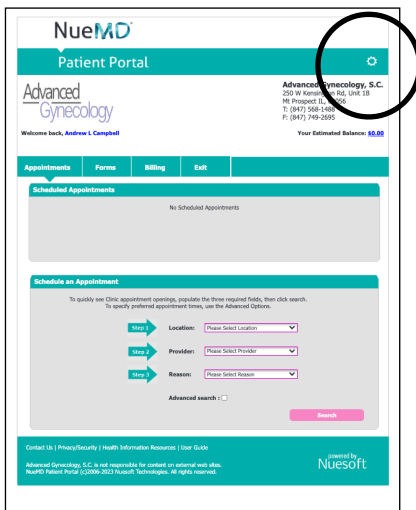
NueMD

Patient Portal

Advanced Gynecology

Advanced Gynecology, S.C.
250 W Kensington Rd, Unit 1B
Mt Prospect IL 60056
T: (847) 568-1488
F: (847) 749-2695

Welcome back, Andrew L Campbell

Your Estimated Balance: $0.00

Appointments | Forms | Billing | Exit

Scheduled Appointments

No Scheduled Appointments

Schedule an Appointment

To quickly see Clinic appointment openings, populate the three required fields, then click search. To specify preferred appointment times, use the Advanced Options.

Step 1 Location: Please Select Location

Step 2 Provider: Please Select Provider

Step 3 Reason: Please Select Reason

Advanced search :

Search

Contact Us | Privacy/Security | Health Information Resources | User Guide

Advanced Gynecology, S.C. is not responsible for content on external web sites.
NueMD Patient Portal (c)2006-2023 Nuesoft Technologies. All rights reserved.

powered by
Nuesoft